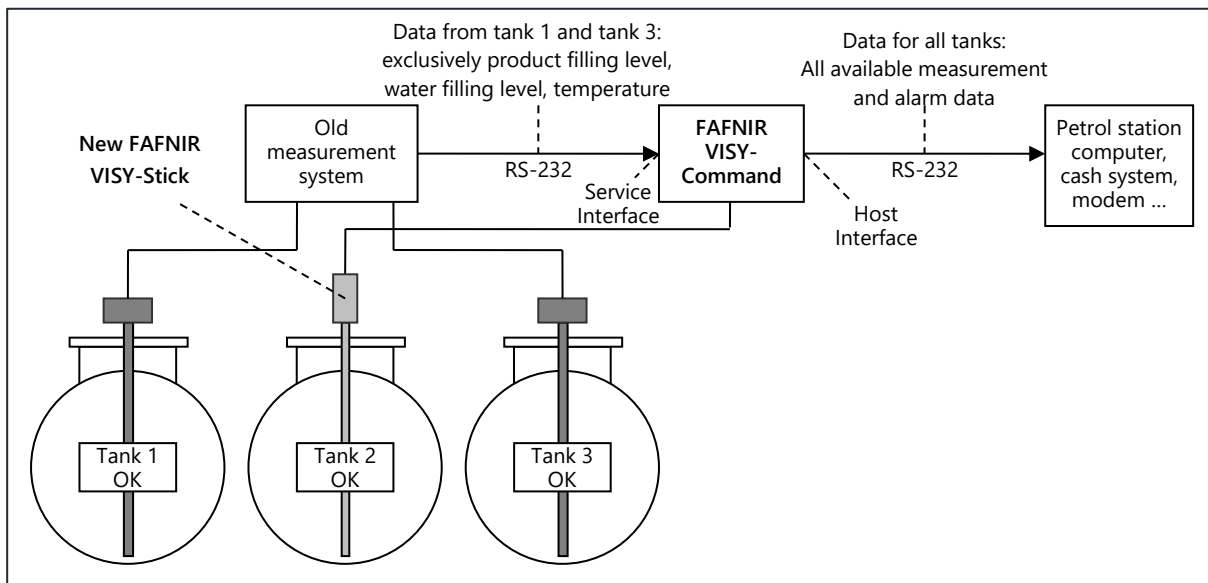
Data from tank 1 and tank 3: exclusively product filling level, water filling level, temperature

Data for all tanks: All available measurement and alarm data

New FAFNIR VISY-Stick

Old measurement system

RS-232

FAFNIR VISY-Command

RS-232

Petrol station computer, cash system, modem ...

Service Interface

Host Interface

Tank 1 OK

Tank 2 OK

Tank 3 OK